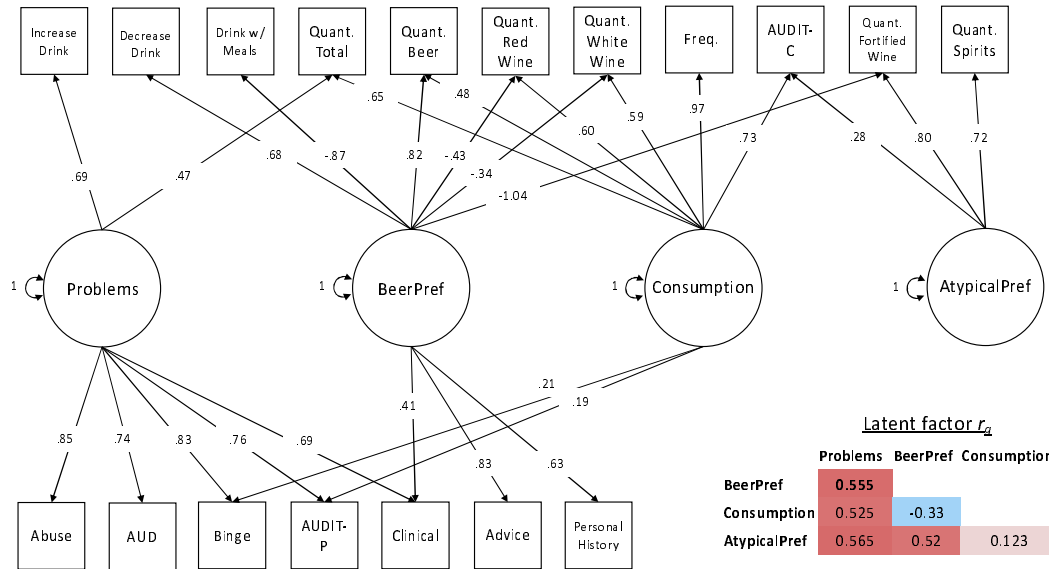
Increase Drink

Decrease Drink

Drink w/ Meals

Quant. Total

Quant. Beer

Quant. Red Wine

Quant. White Wine

Freq.

AUDIT-C

Quant. Fortified Wine

Quant. Spirits

.69

.47

.68

-.87

.65

.82

.48

-.43

-.34

.60

.59

.97

-1.04

.73

.28

.80

.72

1 Problems

1 BeerPref

1 Consumption

1 AtypicalPref

.21

.19

.85

.74

.83

.76

.69

.41

.83

.63

Abuse

AUD

Binge

AUDIT-P

Clinical

Advice

Personal History

Latent factor $r_g$

| | Problems | BeerPref | Consumptio |
|---|---|---|---|
| BeerPref | 0.555 | | |
| Consumption | 0.525 | -0.33 | |
| AtypicalPref | 0.565 | 0.52 | 0.123 |